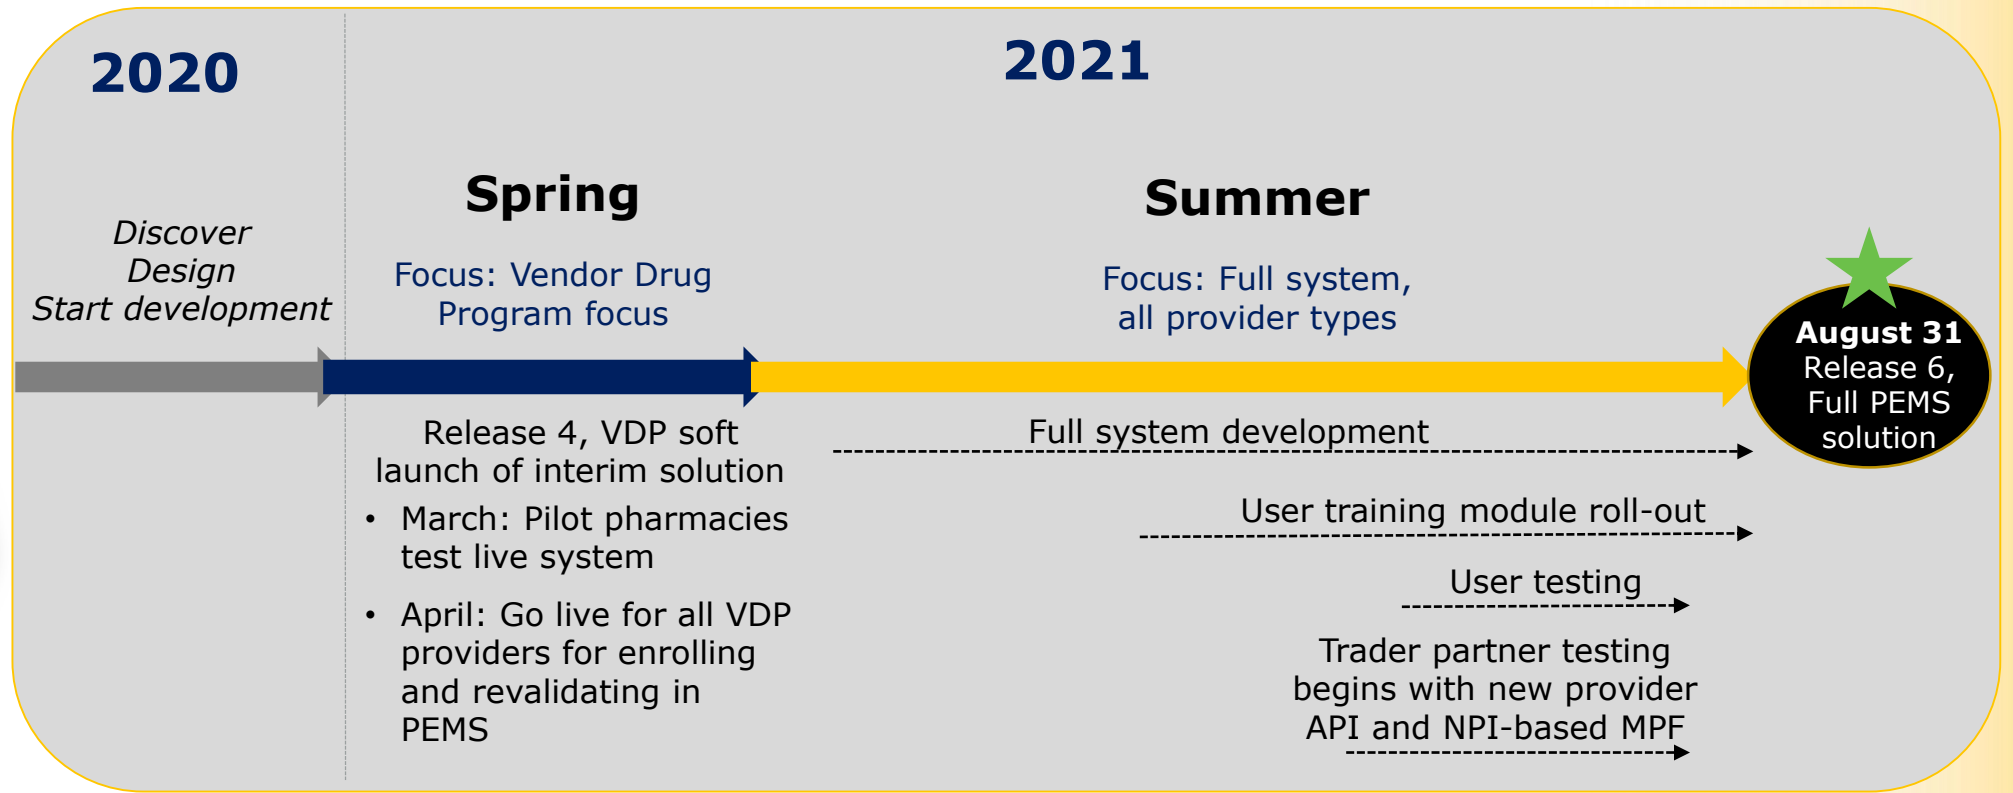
2020

2021

Discover
Design
Start development

Spring

Focus: Vendor Drug Program focus

Summer

Focus: Full system, all provider types

August 31
Release 6, Full PEMS solution

Release 4, VDP soft launch of interim solution

- March: Pilot pharmacies test live system
- April: Go live for all VDP providers for enrolling and revalidating in PEMS

Full system development

User training module roll-out

User testing

Trader partner testing begins with new provider API and NPI-based MPF